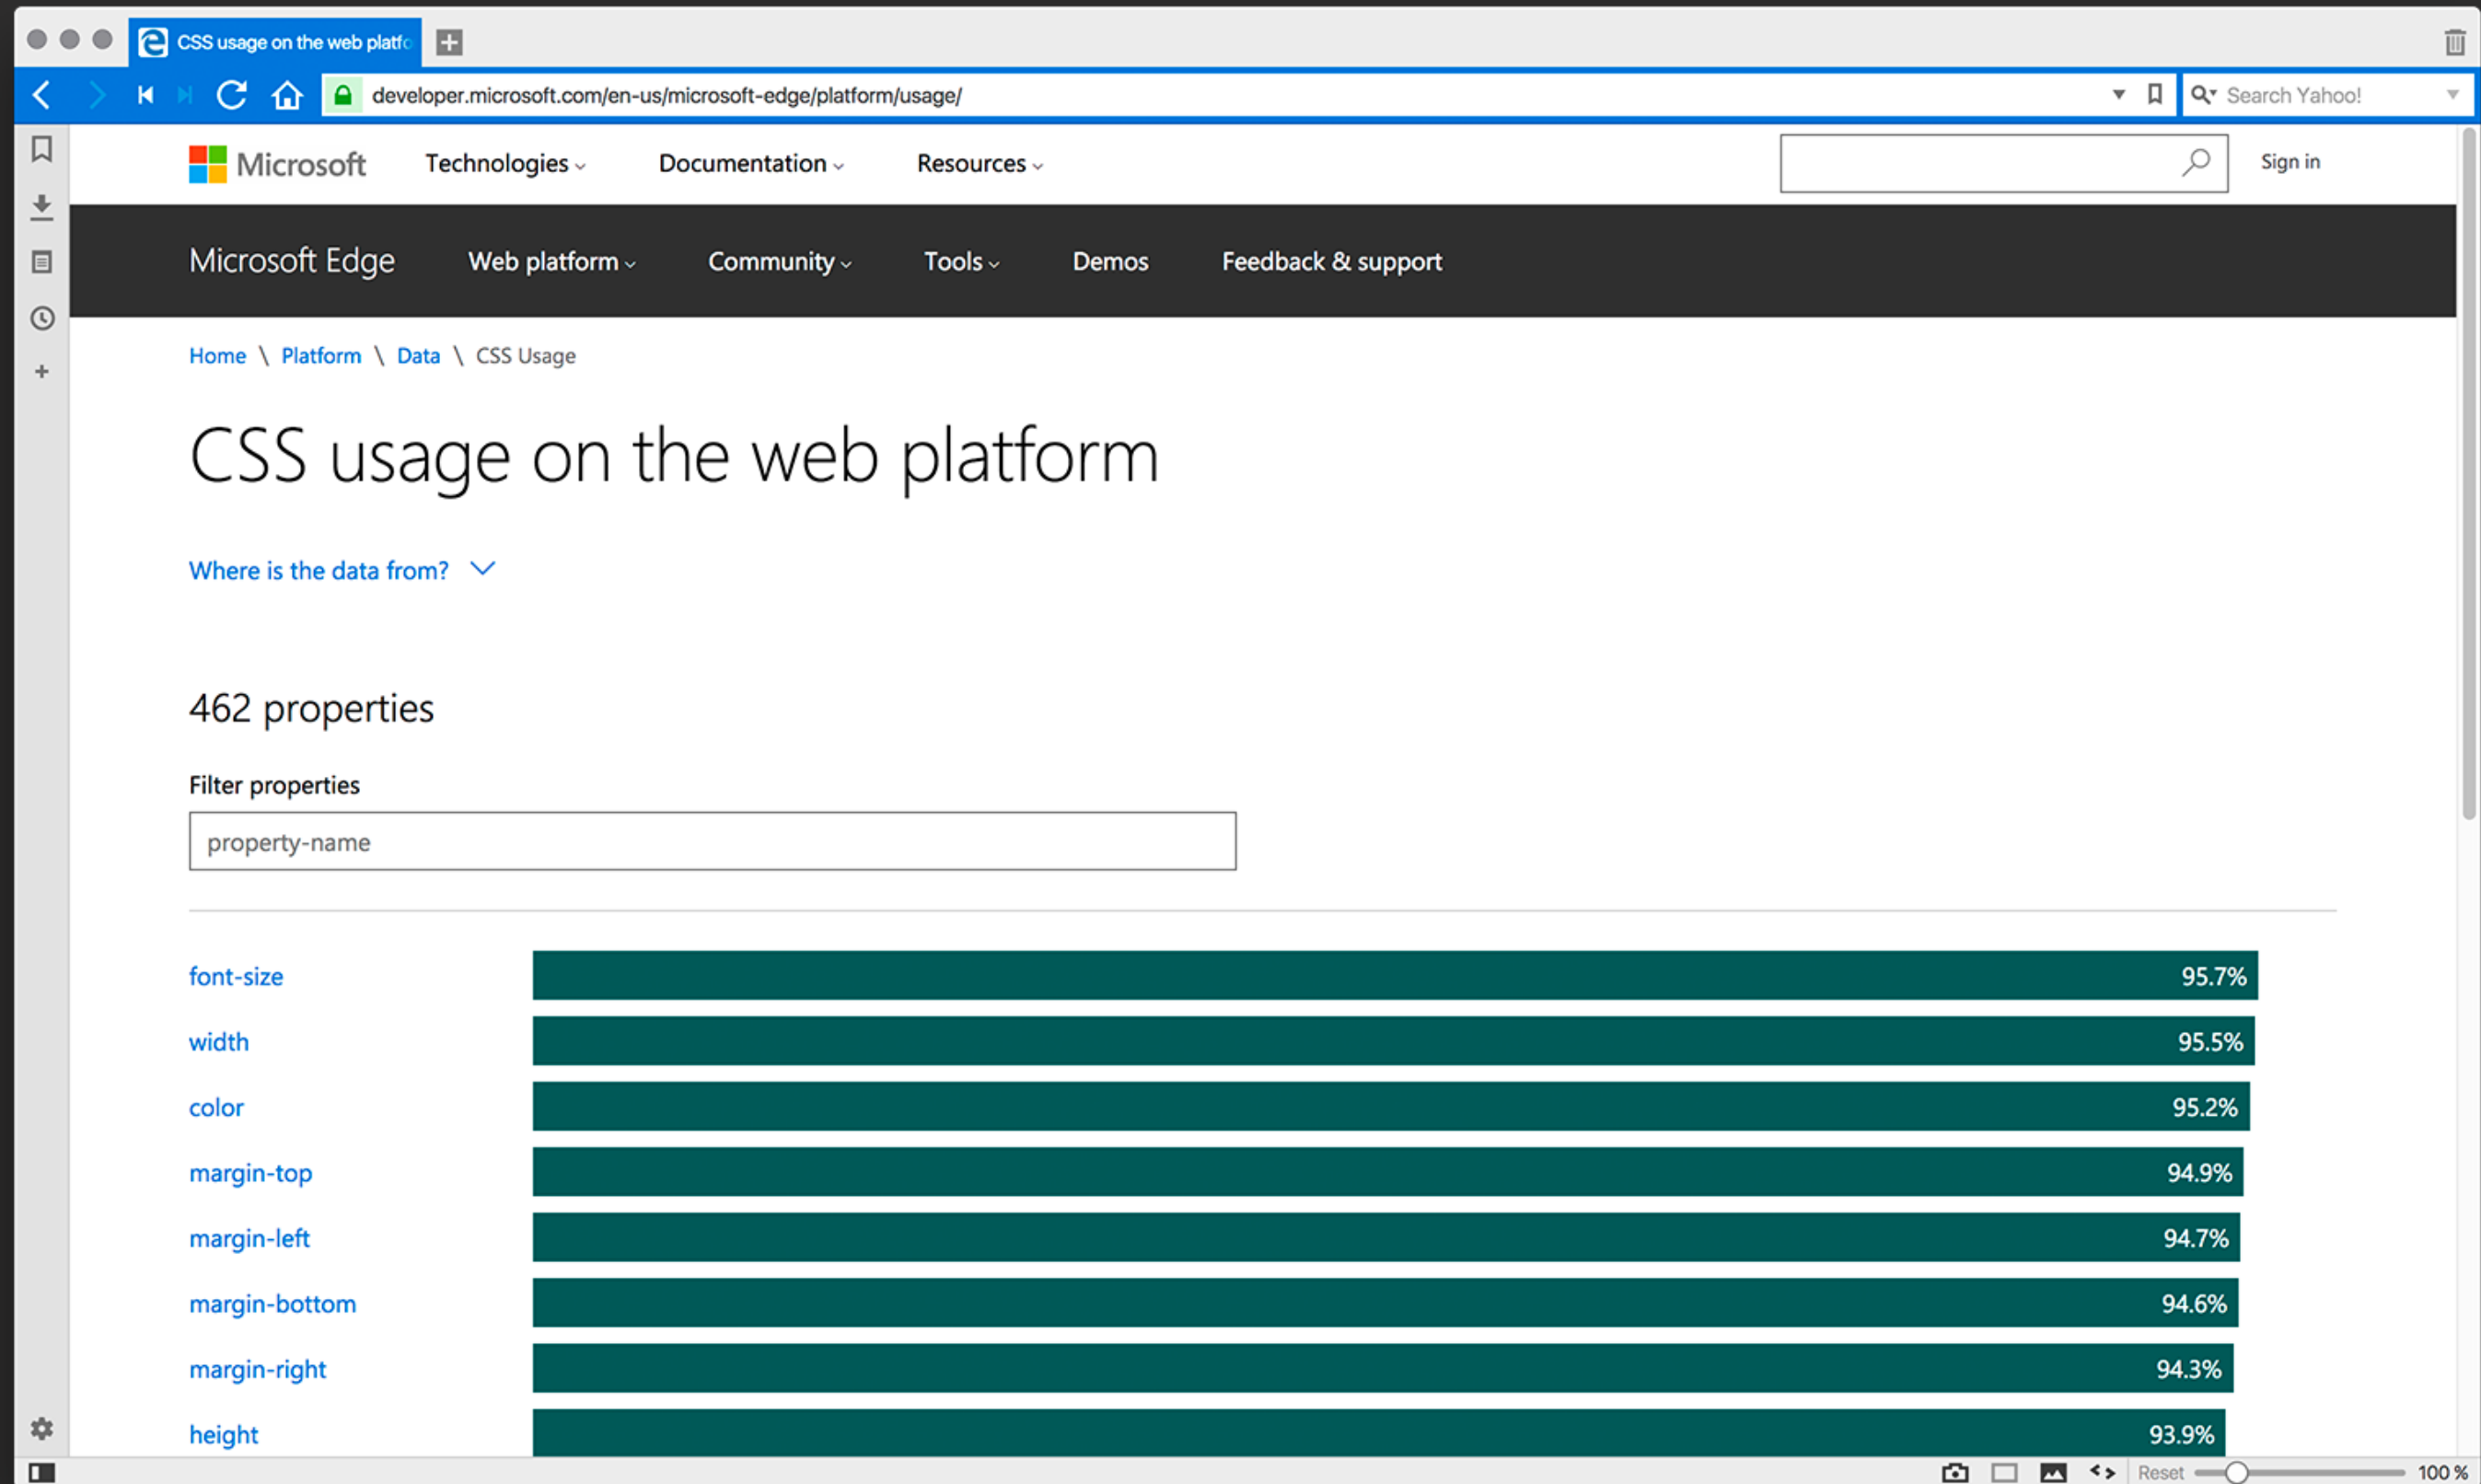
CSS usage on the web platfo

developer.microsoft.com/en-us/microsoft-edge/platform/usage/

Search Yahoo!

Microsoft Technologies Documentation Resources

Sign in

Microsoft Edge Web platform Community Tools Demos Feedback & support

Home \ Platform \ Data \ CSS Usage

CSS usage on the web platform

Where is the data from?

462 properties

Filter properties

property-name

| | |
|---|---|
| font-size | 95.7% |
| width | 95.5% |
| color | 95.2% |
| margin-top | 94.9% |
| margin-left | 94.7% |
| margin-bottom | 94.6% |
| margin-right | 94.3% |
| height | 93.9% |

Reset 100 %